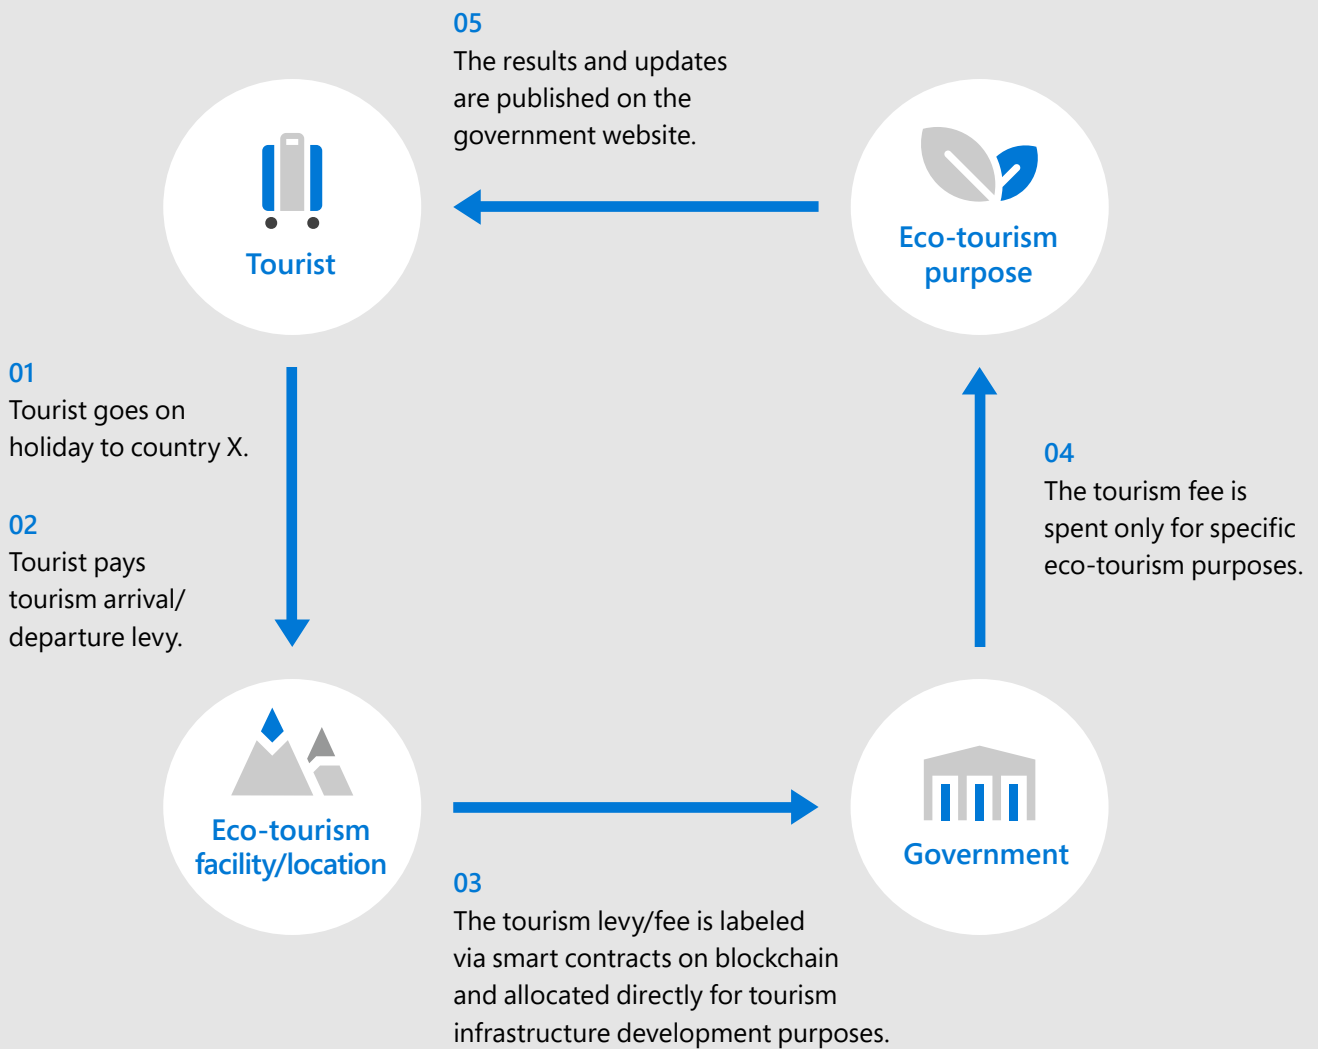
05
The results and updates are published on the government website.

Tourist

Eco-tourism purpose

01
Tourist goes on holiday to country X.

02
Tourist pays tourism arrival/ departure levy.

04
The tourism fee is spent only for specific eco-tourism purposes.

Eco-tourism facility/location

Government

03
The tourism levy/fee is labeled via smart contracts on blockchain and allocated directly for tourism infrastructure development purposes.